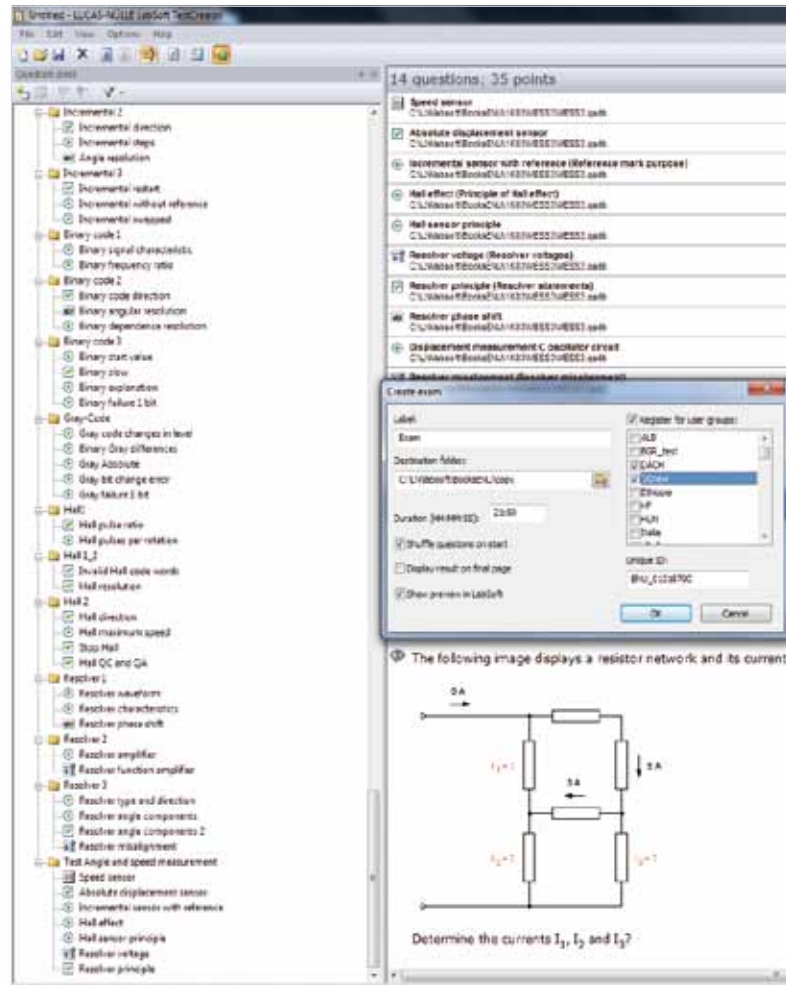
Untitled - LUCAS-NÜLLE LabSoft TestCreator

File Edit View Options Help

Question pool

Incremental 2
Incremental direction
Incremental steps
Angle resolution
Incremental 3
Incremental restart
Incremental without reference
Incremental swapped
Binary code 1
Binary signal characteristic
Binary frequency ratio
Binary code 2
Binary code direction
Binary angular resolution
Binary dependence resolution
Binary code 3
Binary start value
Binary slow
Binary explanation
Binary failure 1 bit
Gray-Code
Gray code changes in level
Binary Gray differences
Gray Absolute
Gray bit change error
Gray failure 1 bit
Hall
Hall pulse ratio
Hall pulses per rotation
Hall 1_2
Invalid Hall code words
Hall resolution
Hall 2
Hall direction
Hall maximum speed
Stop Hall
Hall QC and QA
Resolver 1
Resolver waveform
Resolver characteristics
Resolver phase shift
Resolver 2
Resolver amplifier
Resolver function amplifier
Resolver 3
Resolver type and direction
Resolver angle components
Resolver angle components 2
Resolver misalignment
Test Angle and speed measurement
Speed sensor
Absolute displacement sensor
Incremental sensor with reference
Hall effect
Hall sensor principle
Resolver voltage
Resolver principle

14 questions; 35 points

Speed sensor
C:\Labsoft\Books\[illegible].qadb
Absolute displacement sensor
C:\Labsoft\Books\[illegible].qadb
Incremental sensor with reference (Reference mark purpose)
C:\Labsoft\Books\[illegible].qadb
Hall effect (Principle of Hall effect)
C:\Labsoft\Books\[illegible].qadb
Hall sensor principle
C:\Labsoft\Books\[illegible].qadb
Resolver voltage (Resolver voltages)
C:\Labsoft\Books\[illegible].qadb
Resolver principle (Resolver statements)
C:\Labsoft\Books\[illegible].qadb
Resolver phase shift
C:\Labsoft\Books\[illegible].qadb
Displacement measurement C oscillator circuit
C:\Labsoft\Books\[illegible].qadb

Create exam
Label:
Exam
Destination folder:
C:\Labsoft\Books\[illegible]
Duration (HH:MM:SS): 23:59
Shuffle questions on start
Display result on final page
Show preview in LabSoft
Register for user groups:
ALB
BGR_test
EACH
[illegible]
Ethnure
HF
HUN
Italia
Unique ID:
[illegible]
Ok
Cancel

The following image displays a resistor network and its current

6 A
$I_1 = ?$
3 A
5 A
$I_2 = ?$
$I_3 = ?$

Determine the currents $I_1$, $I_2$ and $I_3$?